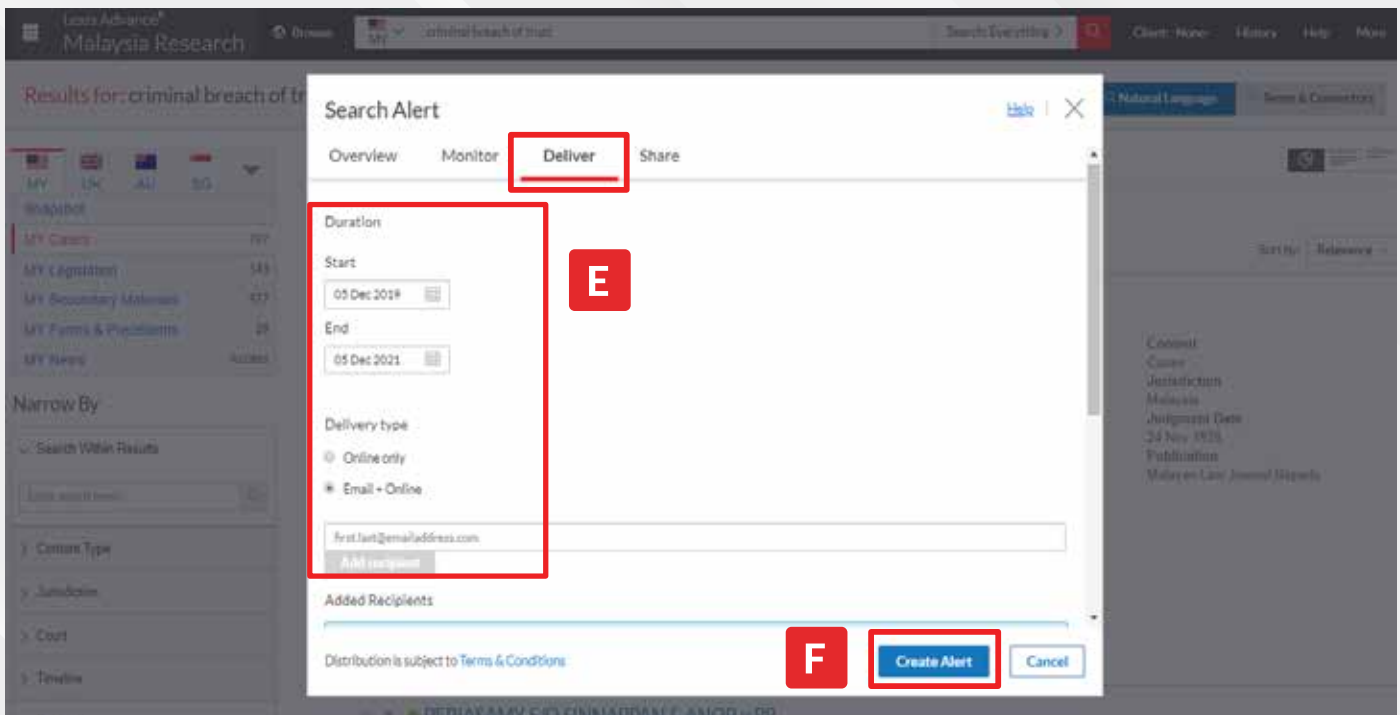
Lexis Advance® Malaysia Research

Browse

MY

criminal breach of trust

Search Everything

Client: None

History

Help

More

Results for: criminal breach of tr

Natural Language

Terms & Connectors

MY UK AU SG

Snapshot

MY Cases 797

MY Legislation 143

MY Secondary Materials 477

MY Forms & Precedents 29

MY News

Narrow By

Search Within Results

Content Type

Jurisdiction

Court

Timeline

Sort by: Relevance

Content

Cases

Jurisdiction

Malaysia

Judgment Date

24 Nov 1935

Publication

Malayan Law Journal Reports

Search Alert

Help

Overview

Monitor

Deliver

Share

Duration

Start

05 Dec 2019

End

05 Dec 2021

Delivery type

Online only

Email + Online

first.last@emailaddress.com

Add recipient

Added Recipients

E

F

Distribution is subject to Terms & Conditions

Create Alert

Cancel

PERIASAMY S/O SINNAPPAN & ANOR v PP